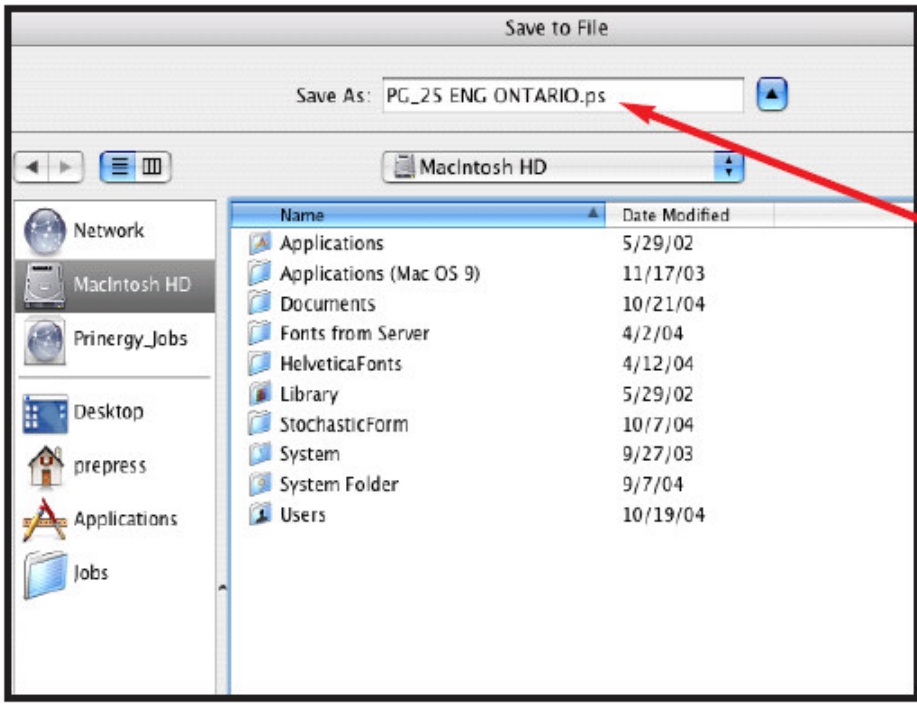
Save to File

Save As: PG_25 ENG ONTARIO.ps

Macintosh HD

Network
Macintosh HD
Prinergy_Jobs
Desktop
prepress
Applications
Jobs

| Name | Date Modified |
|---|---|
| Applications | 5/29/02 |
| Applications (Mac OS 9) | 11/17/03 |
| Documents | 10/21/04 |
| Fonts from Server | 4/2/04 |
| HelveticaFonts | 4/12/04 |
| Library | 5/29/02 |
| StochasticForm | 10/7/04 |
| System | 9/27/03 |
| System Folder | 9/7/04 |
| Users | 10/19/04 |